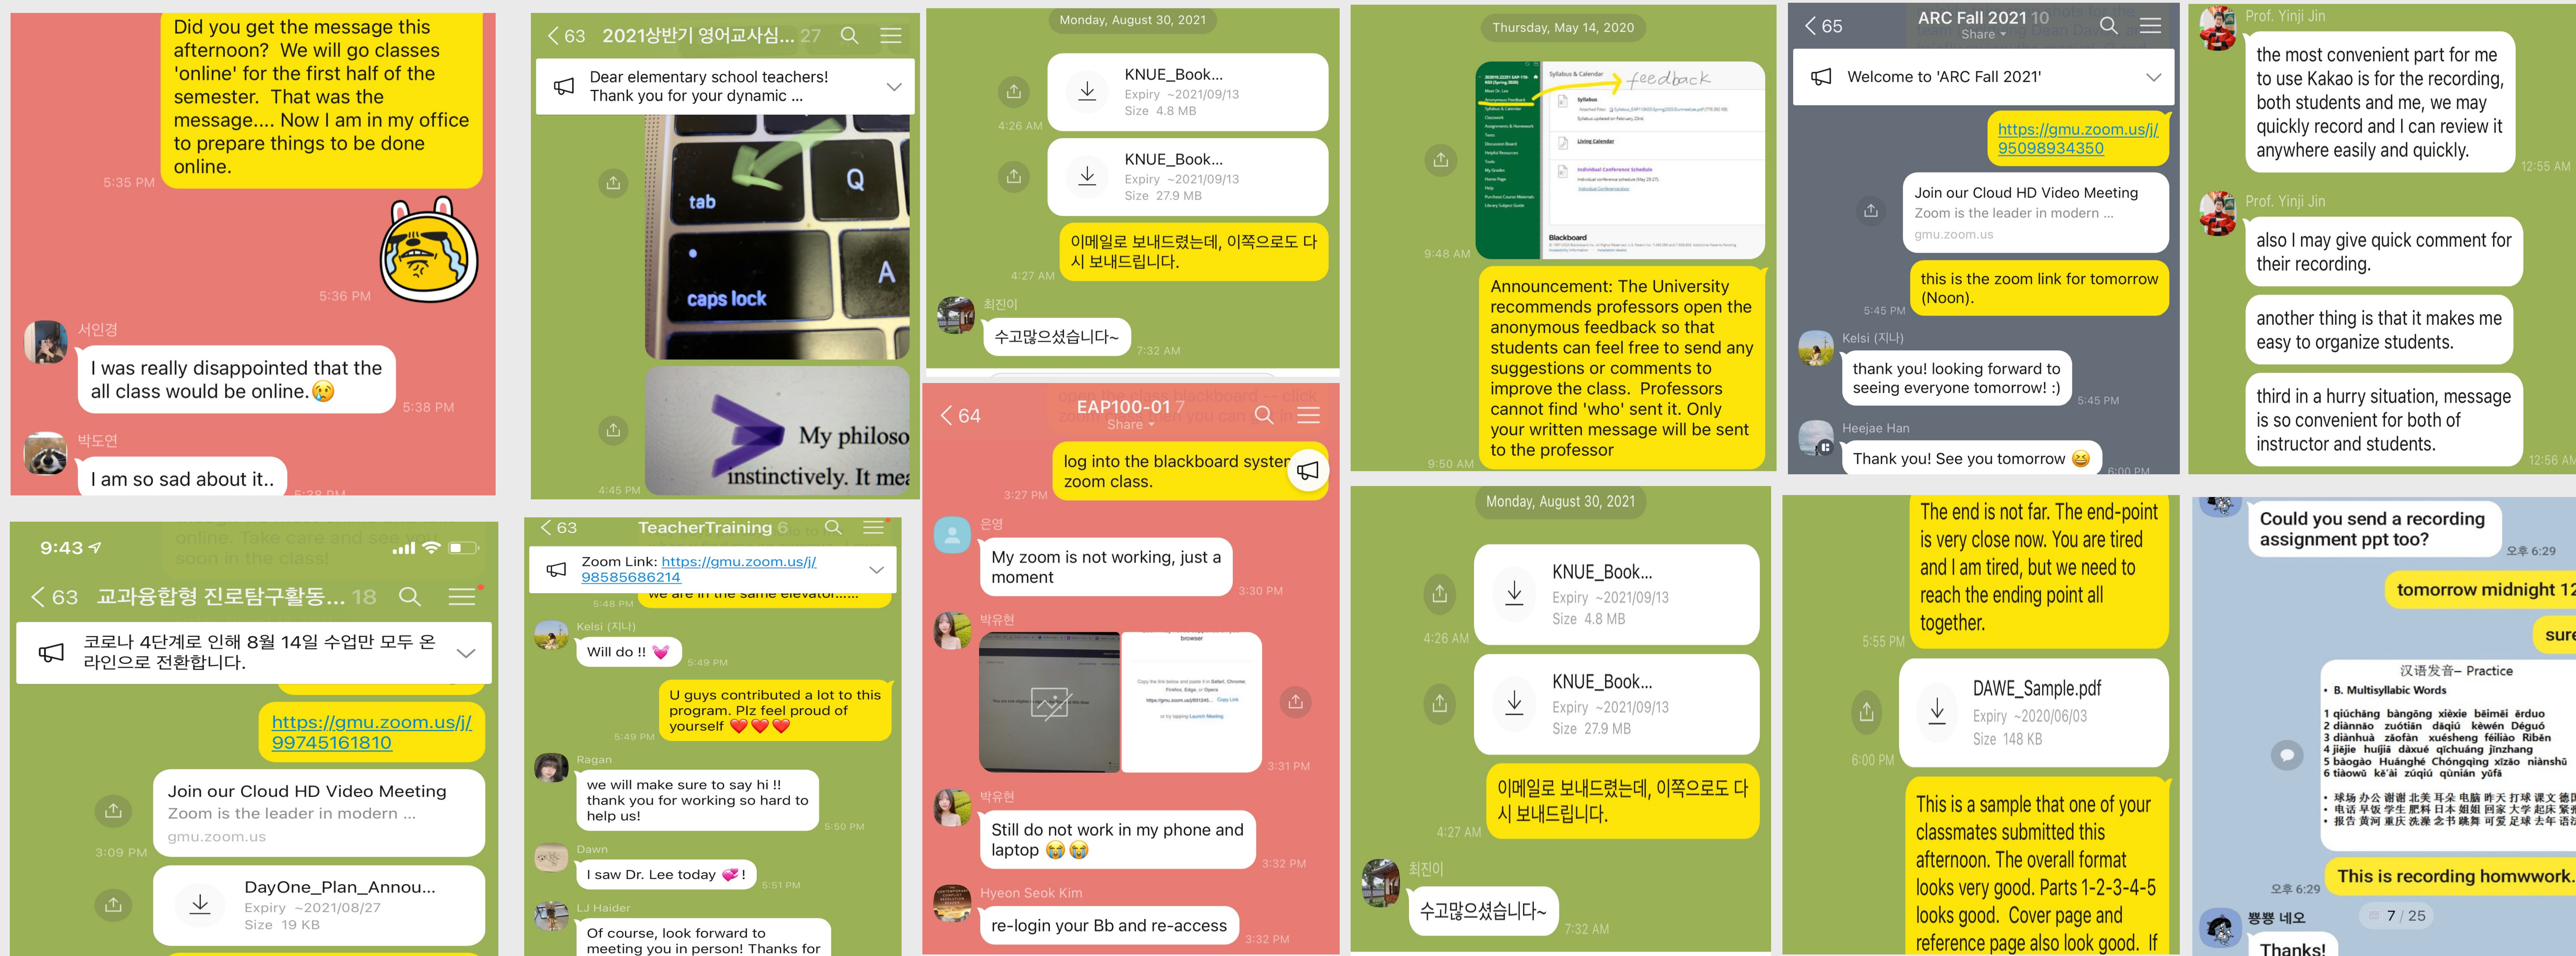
Did you get the message this afternoon? We will go classes 'online' for the first half of the semester. That was the message.... Now I am in my office to prepare things to be done online.

5:35 PM

5:36 PM

서인경

I was really disappointed that the all class would be online.😢

5:38 PM

박도연

I am so sad about it..

< 63 2021상반기 영어교사심... 27

Dear elementary school teachers! Thank you for your dynamic ...

tab

Q

caps lock

A

My philoso
instinctively. It mea

4:45 PM

Monday, August 30, 2021

KNUE_Book...
Expiry ~2021/09/13
Size 4.8 MB

4:26 AM

KNUE_Book...
Expiry ~2021/09/13
Size 27.9 MB

이메일로 보내드렸는데, 이쪽으로도 다시 보내드립니다.

4:27 AM

최진이

수고많으셨습니다~

7:32 AM

< 64 EAP100-01 7
Share

log into the blackboard system zoom class.

3:27 PM

은영

My zoom is not working, just a moment

3:30 PM

박유현

browser

3:31 PM

박유현

Still do not work in my phone and laptop 😭😭

3:32 PM

Hyeon Seok Kim

re-login your Bb and re-access

3:32 PM

Thursday, May 14, 2020

feedback

Blackboard

9:48 AM

Announcement: The University recommends professors open the anonymous feedback so that students can feel free to send any suggestions or comments to improve the class. Professors cannot find 'who' sent it. Only your written message will be sent to the professor

9:50 AM

< 65 ARC Fall 2021 10
Share

Welcome to 'ARC Fall 2021'

https://gmu.zoom.us/j/95098934350

Join our Cloud HD Video Meeting
Zoom is the leader in modern ...
gmu.zoom.us

this is the zoom link for tomorrow (Noon).

5:45 PM

Kelsi (지나)

thank you! looking forward to seeing everyone tomorrow! :)

5:45 PM

Heejae Han

Thank you! See you tomorrow 😄

6:00 PM

Prof. Yinji Jin

the most convenient part for me to use Kakao is for the recording, both students and me, we may quickly record and I can review it anywhere easily and quickly.

12:55 AM

Prof. Yinji Jin

also I may give quick comment for their recording.

another thing is that it makes me easy to organize students.

third in a hurry situation, message is so convenient for both of instructor and students.

12:56 AM

9:43

< 63 교과융합형 진로탐구활동... 18

코로나 4단계로 인해 8월 14일 수업만 모두 온라인으로 전환합니다.

https://gmu.zoom.us/j/99745161810

Join our Cloud HD Video Meeting
Zoom is the leader in modern ...
gmu.zoom.us

3:09 PM

DayOne_Plan_Annou...
Expiry ~2021/08/27
Size 19 KB

< 63 TeacherTraining 6

Zoom Link: https://gmu.zoom.us/j/98585686214

5:48 PM

Kelsi (지나)

Will do !! 💗

5:49 PM

U guys contributed a lot to this program. Plz feel proud of yourself ❤️❤️❤️

5:49 PM

Ragan

we will make sure to say hi !! thank you for working so hard to help us!

5:50 PM

Dawn

I saw Dr. Lee today 💖!

5:51 PM

LJ Haider

Of course, look forward to meeting you in person! Thanks for

Monday, August 30, 2021

KNUE_Book...
Expiry ~2021/09/13
Size 4.8 MB

4:26 AM

KNUE_Book...
Expiry ~2021/09/13
Size 27.9 MB

이메일로 보내드렸는데, 이쪽으로도 다시 보내드립니다.

4:27 AM

최진이

수고많으셨습니다~

7:32 AM

The end is not far. The end-point is very close now. You are tired and I am tired, but we need to reach the ending point all together.

5:55 PM

DAWE_Sample.pdf
Expiry ~2020/06/03
Size 148 KB

6:00 PM

This is a sample that one of your classmates submitted this afternoon. The overall format looks very good. Parts 1-2-3-4-5 looks good. Cover page and reference page also look good. If

Could you send a recording assignment ppt too?

오후 6:29

tomorrow midnight 12

sure

汉语发音– Practice
B. Multisyllabic Words

오후 6:29

This is recording homwwork.

7 / 25

뿡뿡 네오

Thanks!